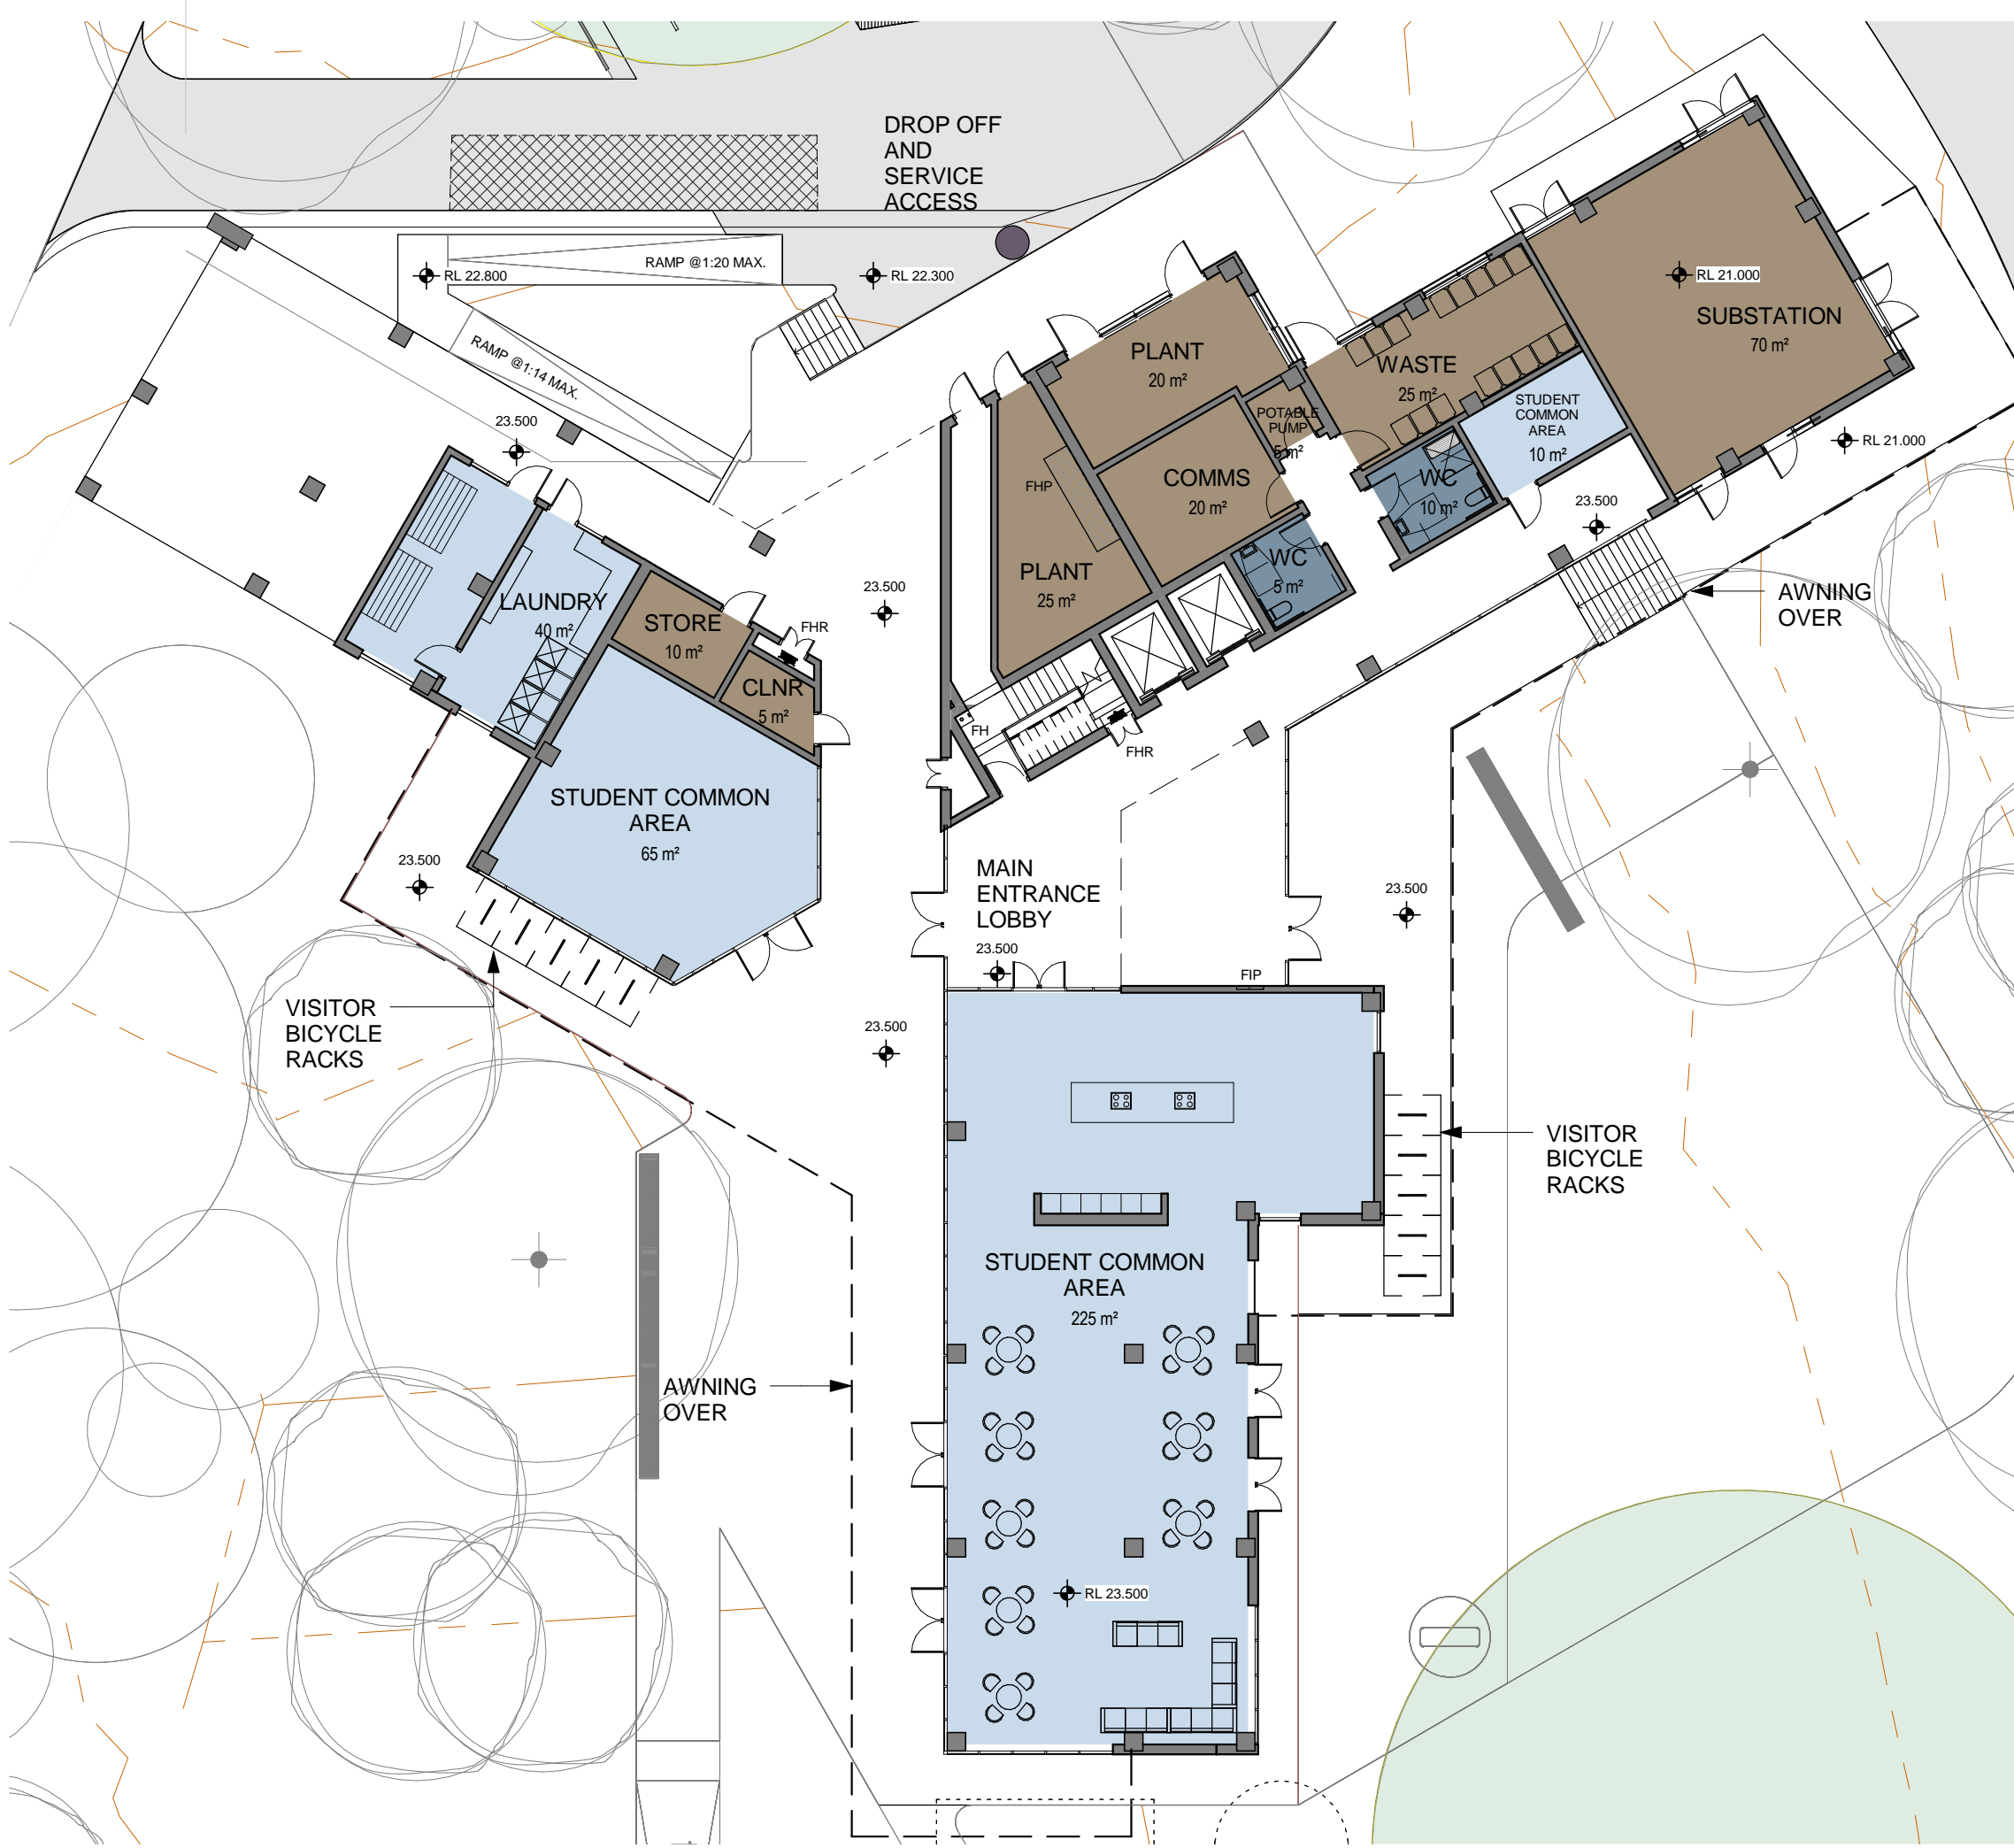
DROP OFF AND SERVICE ACCESS

RL 22.800

RAMP @1:20 MAX.

RL 22.300

RAMP @1:14 MAX.

23.500

PLANT
20 m²

WASTE
25 m²

SUBSTATION
70 m²

RL 21.000

POTABLE PUMP
5 m²

STUDENT COMMON AREA
10 m²

RL 21.000

COMMS
20 m²

FHP

WC
10 m²

23.500

LAUNDRY
40 m²

STORE
10 m²

FHR

CLNR
5 m²

23.500

PLANT
25 m²

WC
5 m²

AWNING OVER

FH

FHR

STUDENT COMMON AREA
65 m²

23.500

MAIN ENTRANCE LOBBY

23.500

23.500

FIP

VISITOR BICYCLE RACKS

23.500

VISITOR BICYCLE RACKS

STUDENT COMMON AREA
225 m²

AWNING OVER

RL 23.500